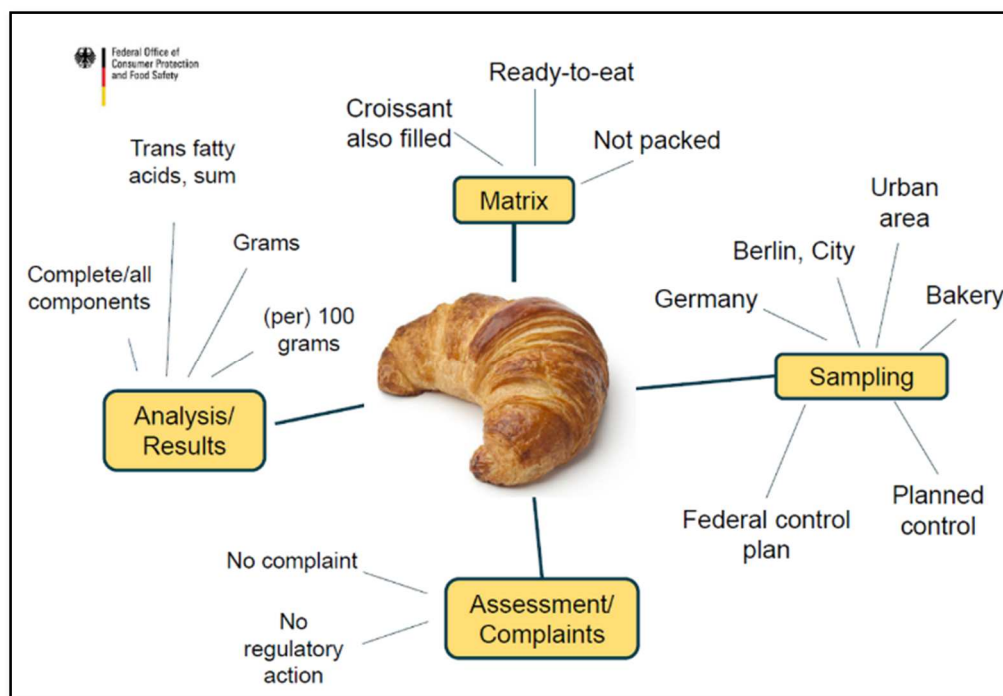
Federal Office of Consumer Protection and Food Safety

Ready-to-eat

Croissant also filled

Not packed

Matrix

Trans fatty acids, sum

Grams

Complete/all components

(per) 100 grams

Analysis/ Results

Urban area

Berlin, City

Germany

Bakery

Sampling

Federal control plan

Planned control

No complaint

No regulatory action

Assessment/ Complaints